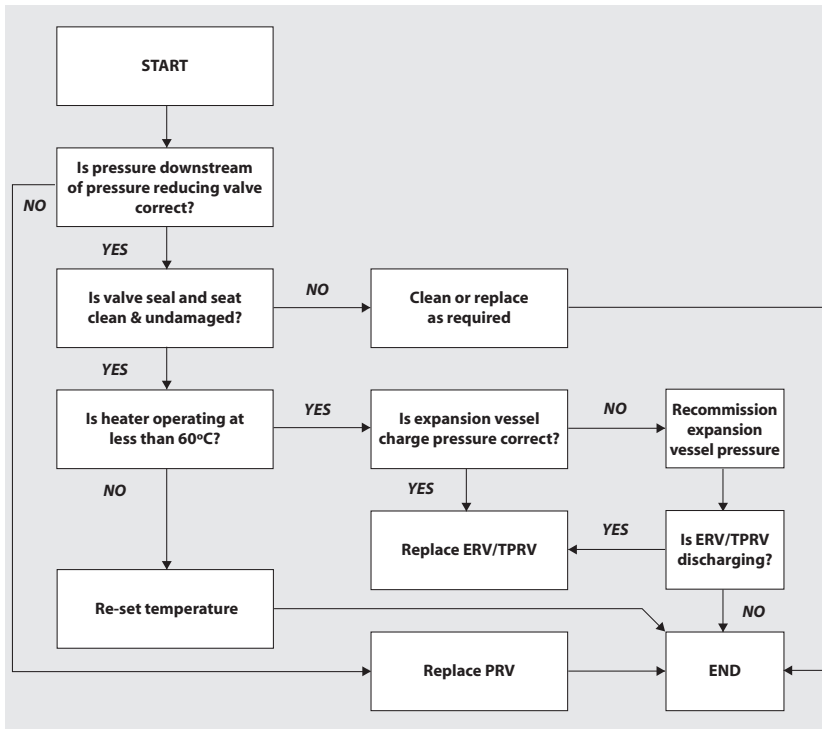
START

Is pressure downstream of pressure reducing valve correct?

NO

YES

Is valve seal and seat clean & undamaged?

NO

Clean or replace as required

YES

Is heater operating at less than 60ºC?

YES

Is expansion vessel charge pressure correct?

NO

Recommission expansion vessel pressure

NO

YES

Replace ERV/TPRV

YES

Is ERV/TPRV discharging?

Re-set temperature

NO

Replace PRV

END